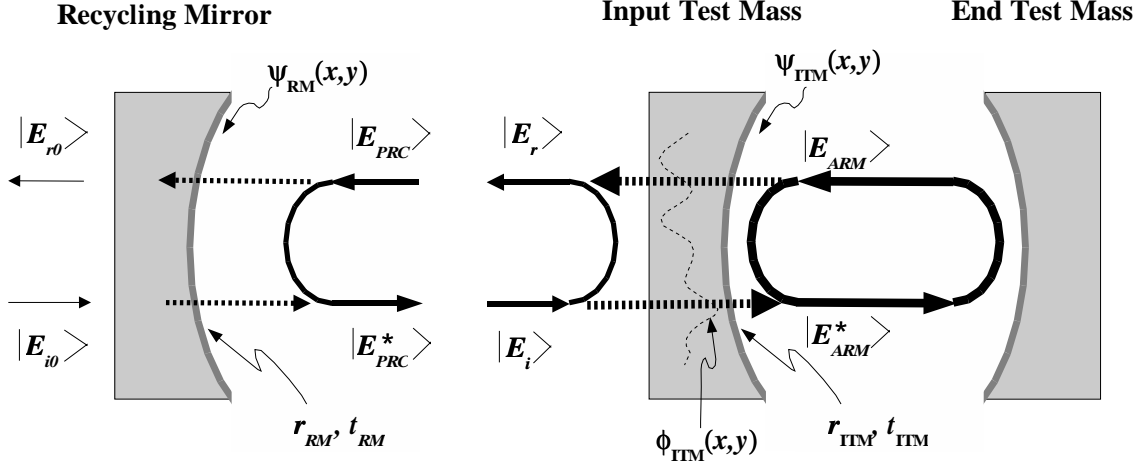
Recycling Mirror

Input Test Mass

End Test Mass

$\psi_{RM}(x,y)$

$\psi_{ITM}(x,y)$

$|E_{r0}\rangle$

$|E_{PRC}\rangle$

$|E_r\rangle$

$|E_{ARM}\rangle$

$|E_{i0}\rangle$

$|E^*_{PRC}\rangle$

$|E_i\rangle$

$|E^*_{ARM}\rangle$

$r_{RM}$, $t_{RM}$

$\phi_{ITM}(x,y)$

$r_{ITM}$, $t_{ITM}$